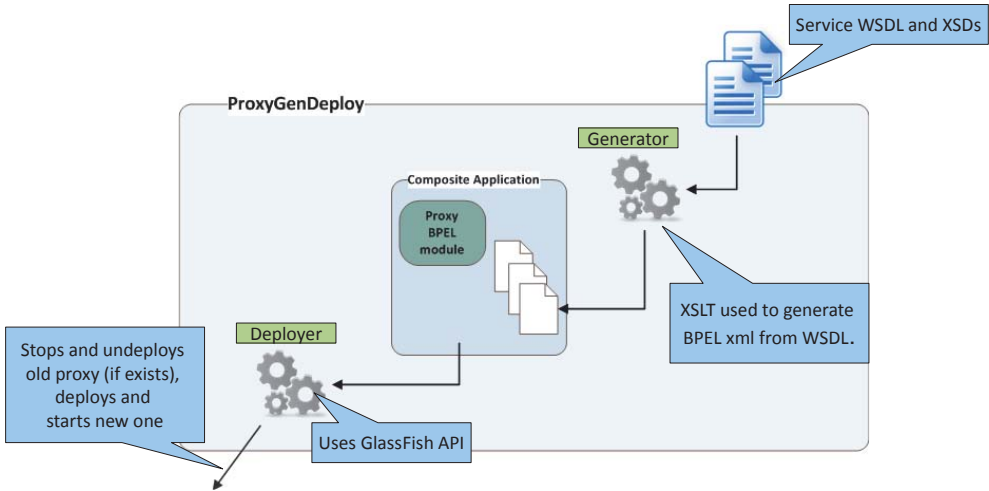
Service WSDL and XSDs

ProxyGenDeploy

Generator

Composite Application

Proxy BPEL module

XSLT used to generate BPEL xml from WSDL.

Deployer

Stops and undeploys old proxy (if exists), deploys and starts new one

Uses GlassFish API